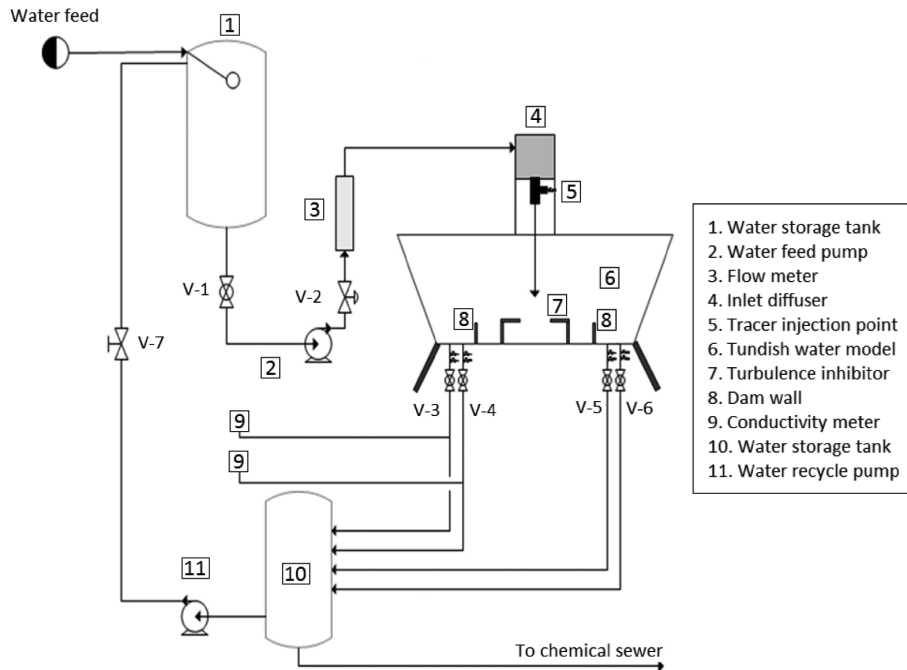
Water feed

1

4

5

3

6

V-1

V-2

V-7

8

7

8

2

V-3

V-4

V-5

V-6

9

9

11

10

To chemical sewer

1. Water storage tank
2. Water feed pump
3. Flow meter
4. Inlet diffuser
5. Tracer injection point
6. Tundish water model
7. Turbulence inhibitor
8. Dam wall
9. Conductivity meter
10. Water storage tank
11. Water recycle pump